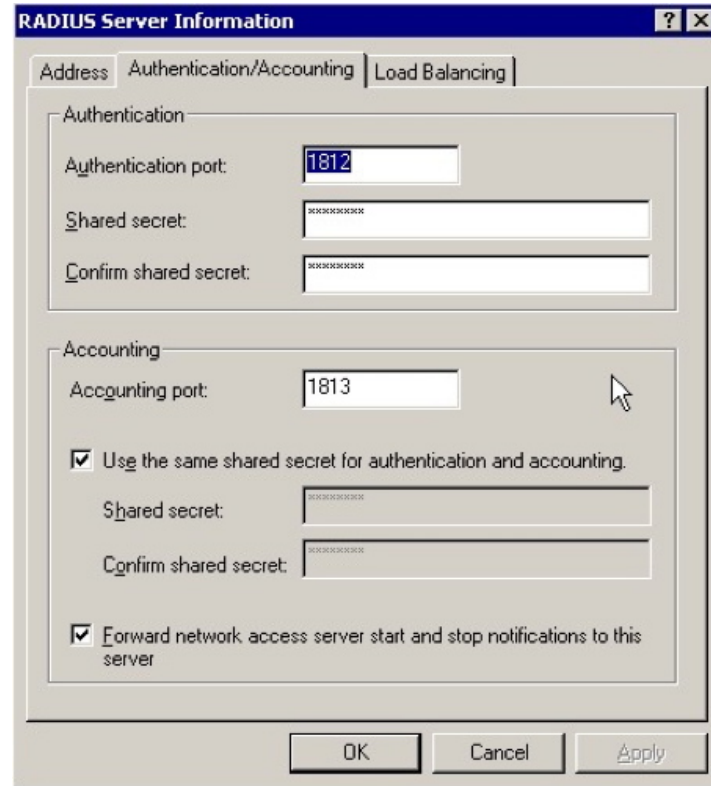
RADIUS Server Information

? X

Address | Authentication/Accounting | Load Balancing

Authentication

Authentication port: 1812

Shared secret: ********

Confirm shared secret: ********

Accounting

Accounting port: 1813

☑ Use the same shared secret for authentication and accounting.

Shared secret: ********

Confirm shared secret: ********

☑ Forward network access server start and stop notifications to this server

OK | Cancel | Apply